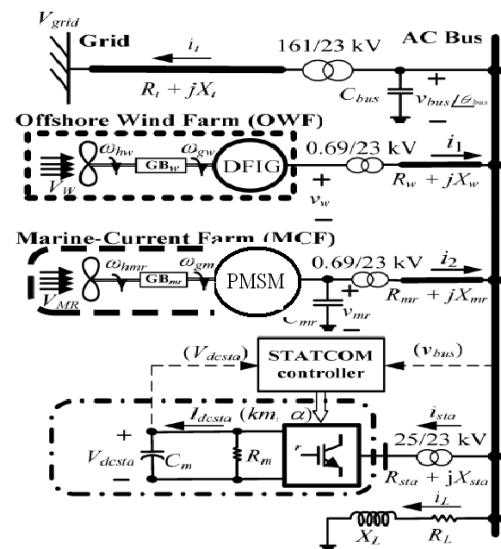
$V_{grid}$
Grid
$i_t$
161/23 kV
AC Bus
$R_t + jX_t$
$C_{bus}$
+
$v_{bus}\angle\theta_{bus}$
−
Offshore Wind Farm (OWF)
$\omega_{hw}$
$GB_w$
$\omega_{gw}$
DFIG
0.69/23 kV
$i_1$
$V_W$
+
$v_w$
$R_w + jX_w$
Marine-Current Farm (MCF)
$\omega_{hmr}$
$GB_{mr}$
$\omega_{gm}$
PMSM
0.69/23 kV
$i_2$
$V_{MR}$
$C_{mr}$
+
$v_{mr}$
$R_{mr} + jX_{mr}$
$(V_{dcsta})$
STATCOM controller
$(v_{bus})$
$I_{dcsta}$
$(km, \alpha)$
$i_{sta}$
+
$V_{dcsta}$
$C_m$
$R_m$
25/23 kV
−
$R_{sta} + jX_{sta}$
$i_L$
$X_L$
$R_L$